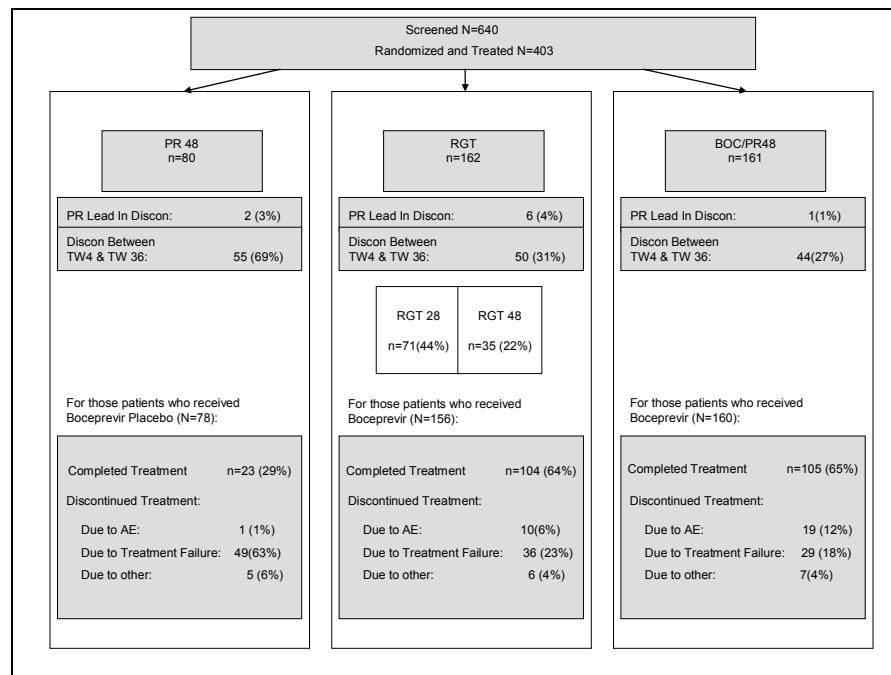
Screened N=640
Randomized and Treated N=403

PR 48
n=80

PR Lead In Discon: 2 (3%)

Discon Between
TW4 & TW 36: 55 (69%)

For those patients who received Boceprevir Placebo (N=78):

Completed Treatment n=23 (29%)

Discontinued Treatment:

Due to AE: 1 (1%)

Due to Treatment Failure: 49(63%)

Due to other: 5 (6%)

RGT
n=162

PR Lead In Discon: 6 (4%)

Discon Between
TW4 & TW 36: 50 (31%)

RGT 28
n=71(44%)

RGT 48
n=35 (22%)

For those patients who received Boceprevir (N=156):

Completed Treatment n=104 (64%)

Discontinued Treatment:

Due to AE: 10(6%)

Due to Treatment Failure: 36 (23%)

Due to other: 6 (4%)

BOC/PR48
n=161

PR Lead In Discon: 1(1%)

Discon Between
TW4 & TW 36: 44(27%)

For those patients who received Boceprevir (N=160):

Completed Treatment n=105 (65%)

Discontinued Treatment:

Due to AE: 19 (12%)

Due to Treatment Failure: 29 (18%)

Due to other: 7(4%)